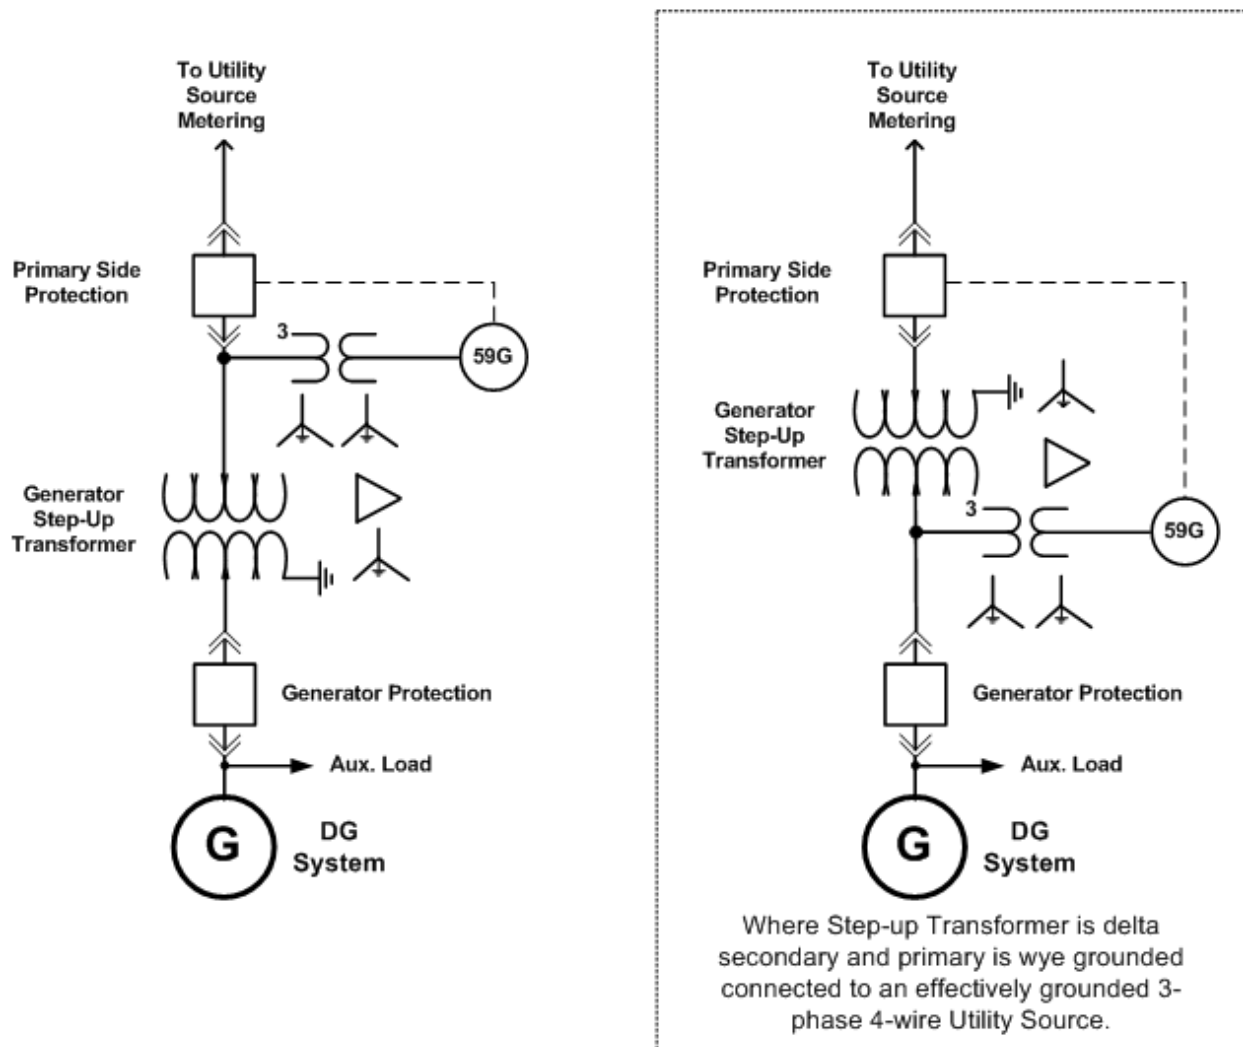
To Utility Source Metering

Primary Side Protection

3

59G

Generator Step-Up Transformer

Generator Protection

Aux. Load

G

DG System

To Utility Source Metering

Primary Side Protection

Generator Step-Up Transformer

3

59G

Generator Protection

Aux. Load

G

DG System

Where Step-up Transformer is delta secondary and primary is wye grounded connected to an effectively grounded 3-phase 4-wire Utility Source.